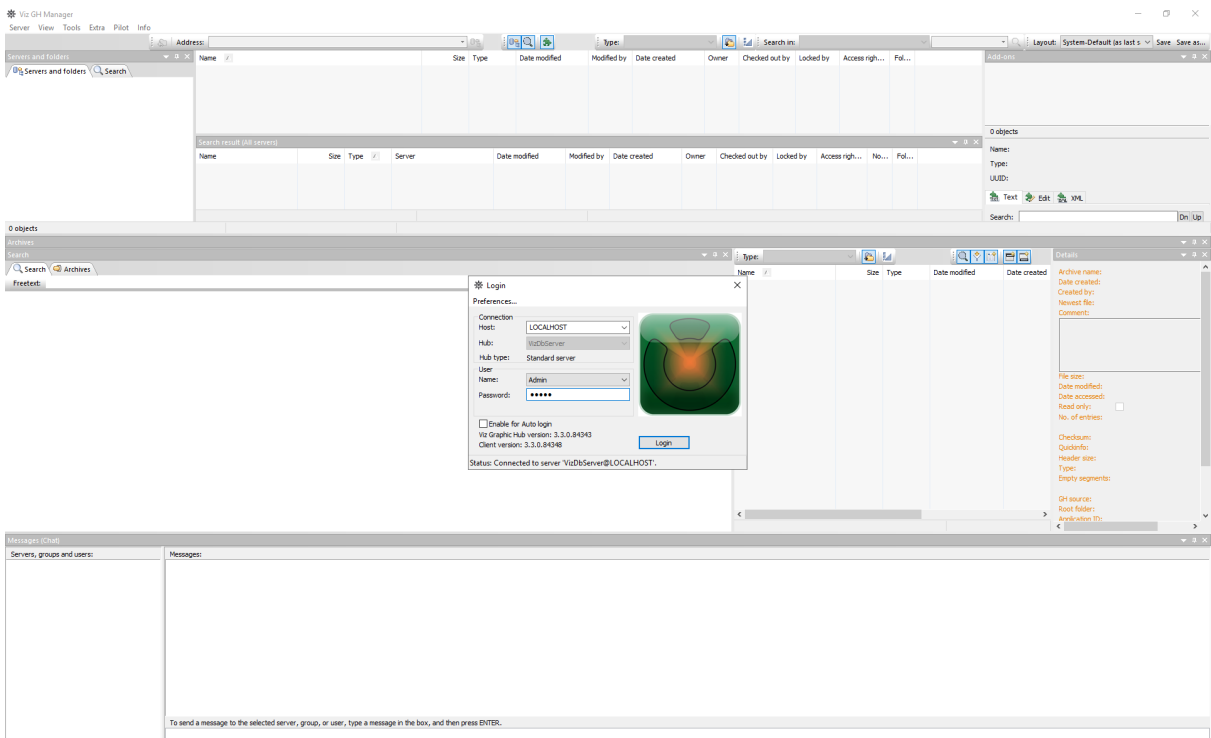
Viz GH Manager
Server View Tools Extra Pilot Info

Address: Type: Search in: Layout: System-Default (as last s Save Save as...

Servers and folders
Servers and folders Search

| Name | Size | Type | Date modified | Modified by | Date created | Owner | Checked out by | Locked by | Access righ... | Fol... |
|---|---|---|---|---|---|---|---|---|---|---|

Add-ons
0 objects
Name:
Type:
UUID:
Text Edit XML
Search: Dn Up

Search result (All servers)

| Name | Size | Type | Server | Date modified | Modified by | Date created | Owner | Checked out by | Locked by | Access righ... | No... | Fol... |
|---|---|---|---|---|---|---|---|---|---|---|---|---|

0 objects
Archives
Search
Search Archives
Freetext:

Type:

| Name | Size | Type | Date modified | Date created |
|---|---|---|---|---|

Details
Archive name:
Date created:
Created by:
Newest file:
Comment:
File size:
Date modified:
Date accessed:
Read only:
No. of entries:
Checksum:
Quickinfo:
Header size:
Type:
Empty segments:
GH source:
Root folder:
Application ID:

Login
Preferences...
Connection
Host: LOCALHOST
Hub: VizDbServer
Hub type: Standard server
User
Name: Admin
Password: •••••
Enable for Auto login
Viz Graphic Hub version: 3.3.0.84343
Client version: 3.3.0.84348
Login
Status: Connected to server 'VizDbServer@LOCALHOST'.

Messages (Chat)
Servers, groups and users:
Messages:
To send a message to the selected server, group, or user, type a message in the box, and then press ENTER.